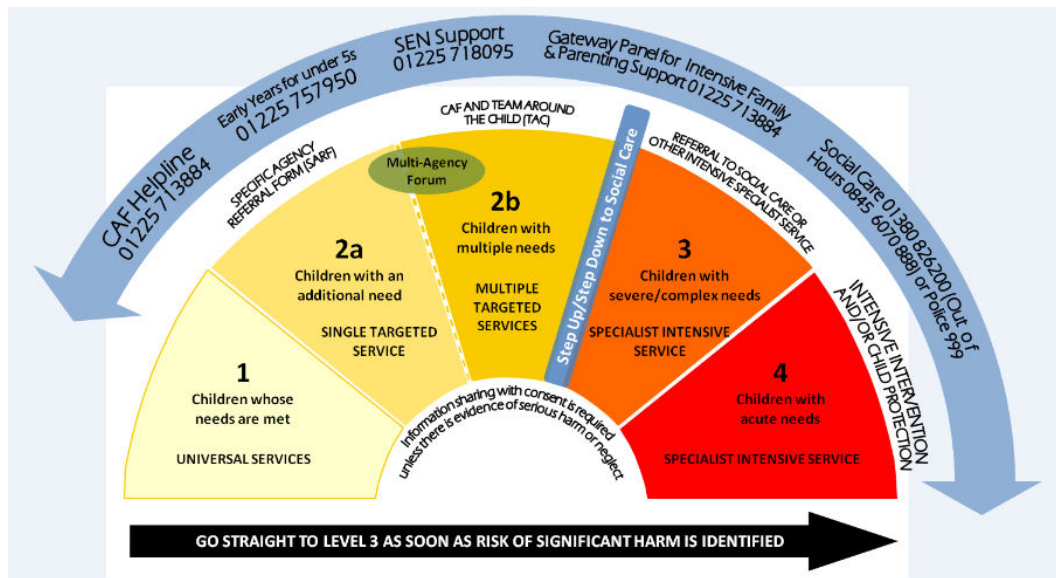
CAF Helpline 01225 713884

Early Years for under 5s 01225 757950

SEN Support 01225 718095

Gateway Panel for Intensive Family & Parenting Support 01225 713884

Social Care 01380 826200 (Out of Hours 0845 6070888) or Police 999

SPECIFIC AGENCY REFERRAL FORM (SARF)

CAF AND TEAM AROUND THE CHILD (TAC)

Multi-Agency Forum

Step Up/Step Down to Social Care

REFERRAL TO SOCIAL CARE OR OTHER INTENSIVE SPECIALIST SERVICE

INTENSIVE INTERVENTION AND/OR CHILD PROTECTION

1
Children whose needs are met

UNIVERSAL SERVICES

2a
Children with an additional need

SINGLE TARGETED SERVICE

2b
Children with multiple needs

MULTIPLE TARGETED SERVICES

3
Children with severe/complex needs

SPECIALIST INTENSIVE SERVICE

4
Children with acute needs

SPECIALIST INTENSIVE SERVICE

Information sharing with consent is required unless there is evidence of serious harm or neglect.

GO STRAIGHT TO LEVEL 3 AS SOON AS RISK OF SIGNIFICANT HARM IS IDENTIFIED